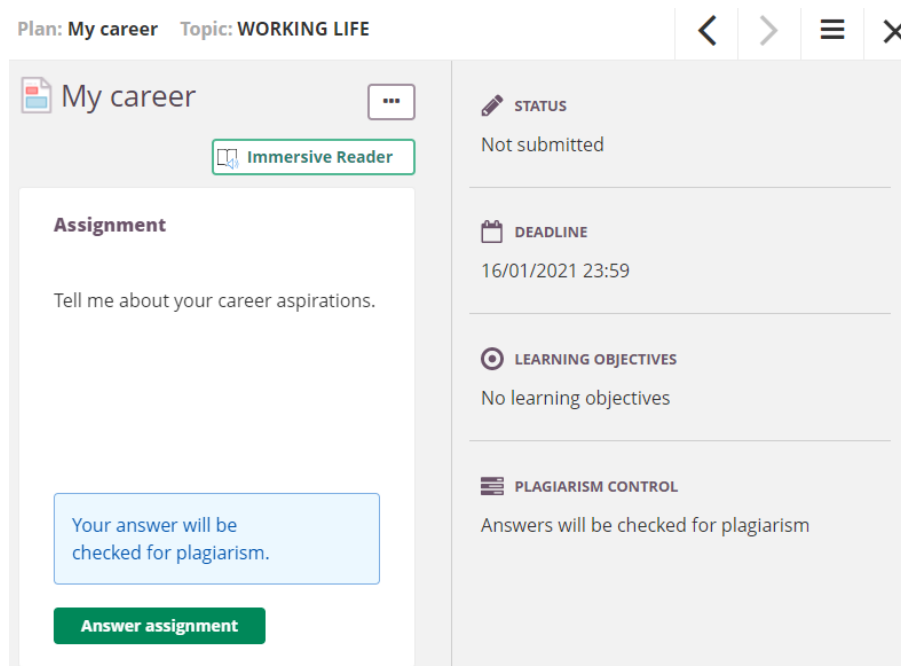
Plan: My career Topic: WORKING LIFE

My career

...

Immersive Reader

Assignment

Tell me about your career aspirations.

Your answer will be checked for plagiarism.

Answer assignment

STATUS
Not submitted

DEADLINE
16/01/2021 23:59

LEARNING OBJECTIVES
No learning objectives

PLAGIARISM CONTROL
Answers will be checked for plagiarism